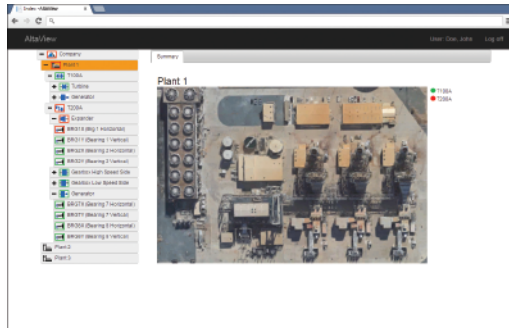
Index - AltaView

AltaView

User: Doe, John Log off

Company

Plant 1

T100A

Turbine

Generator

T200A

Expander

BRG1X (Brg 1 Horizontal)

BRG1Y (Bearing 1 Vertical)

BRG2X (Bearing 2 Horizontal)

BRG2Y (Bearing 2 Vertical)

Gearbox High Speed Side

Gearbox Low Speed Side

Generator

BRG7X (Bearing 7 Horizontal)

BRG7Y (Bearing 7 Vertical)

BRG8X (Bearing 8 Horizontal)

BRG8Y (Bearing 8 Vertical)

Plant 2

Plant 3

Summary

Plant 1

T100A

T200A